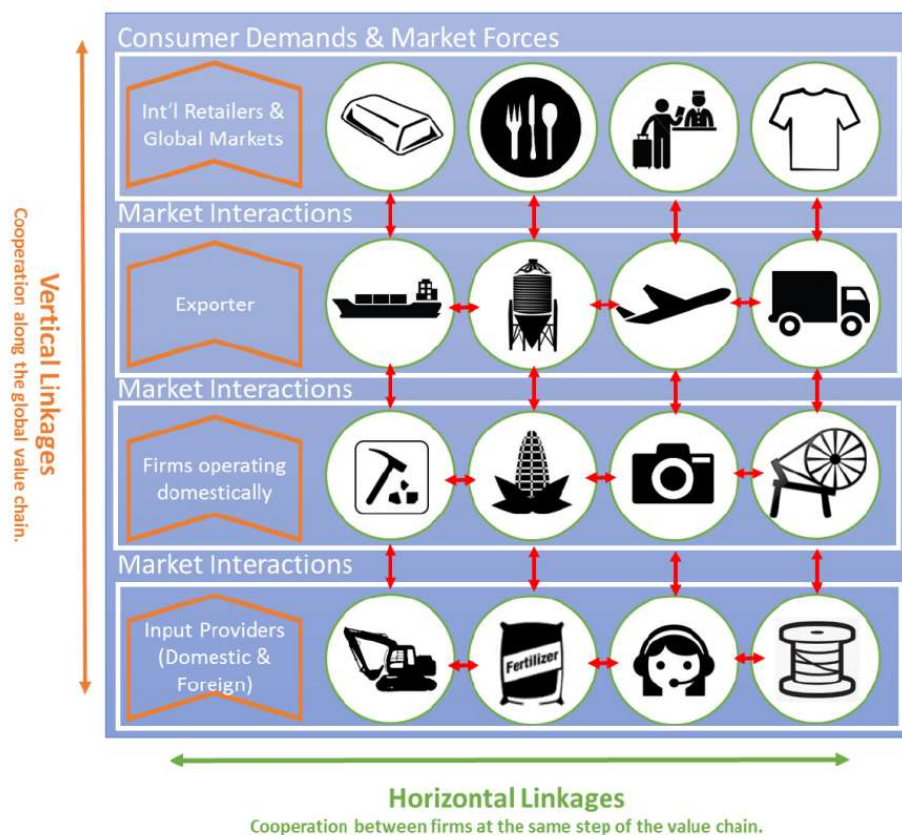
Vertical Linkages
Cooperation along the global value chain.

Consumer Demands & Market Forces

Int'l Retailers & Global Markets

Market Interactions

Exporter

Market Interactions

Firms operating domestically

Market Interactions

Input Providers (Domestic & Foreign)

Fertilizer

Horizontal Linkages
Cooperation between firms at the same step of the value chain.